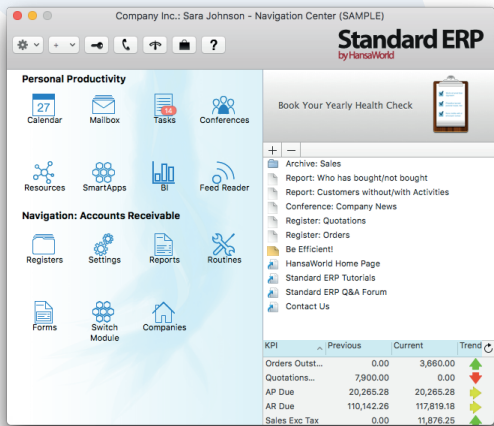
Company Inc.: Sara Johnson - Navigation Center (SAMPLE)

?

Standard ERP
by HansaWorld

Personal Productivity

27
Calendar

Mailbox

14
Tasks

Conferences

Resources

SmartApps

BI

Feed Reader

Navigation: Accounts Receivable

Registers

Settings

Reports

Routines

Forms

Switch Module

Companies

Book Your Yearly Health Check

+ –

Archive: Sales
Report: Who has bought/not bought
Report: Customers without/with Activities
Conference: Company News
Register: Quotations
Register: Orders
Be Efficient!
HansaWorld Home Page
Standard ERP Tutorials
Standard ERP Q&A Forum
Contact Us

| KPI | Previous | Current | Trend |
|---|---|---|---|
| Orders Outst... | 0.00 | 3,660.00 | |
| Quotations... | 7,900.00 | 0.00 | |
| AP Due | 20,265.28 | 20,265.28 | |
| AR Due | 110,142.26 | 117,819.18 | |
| Sales Exc Tax | 0.00 | 11,876.25 | |